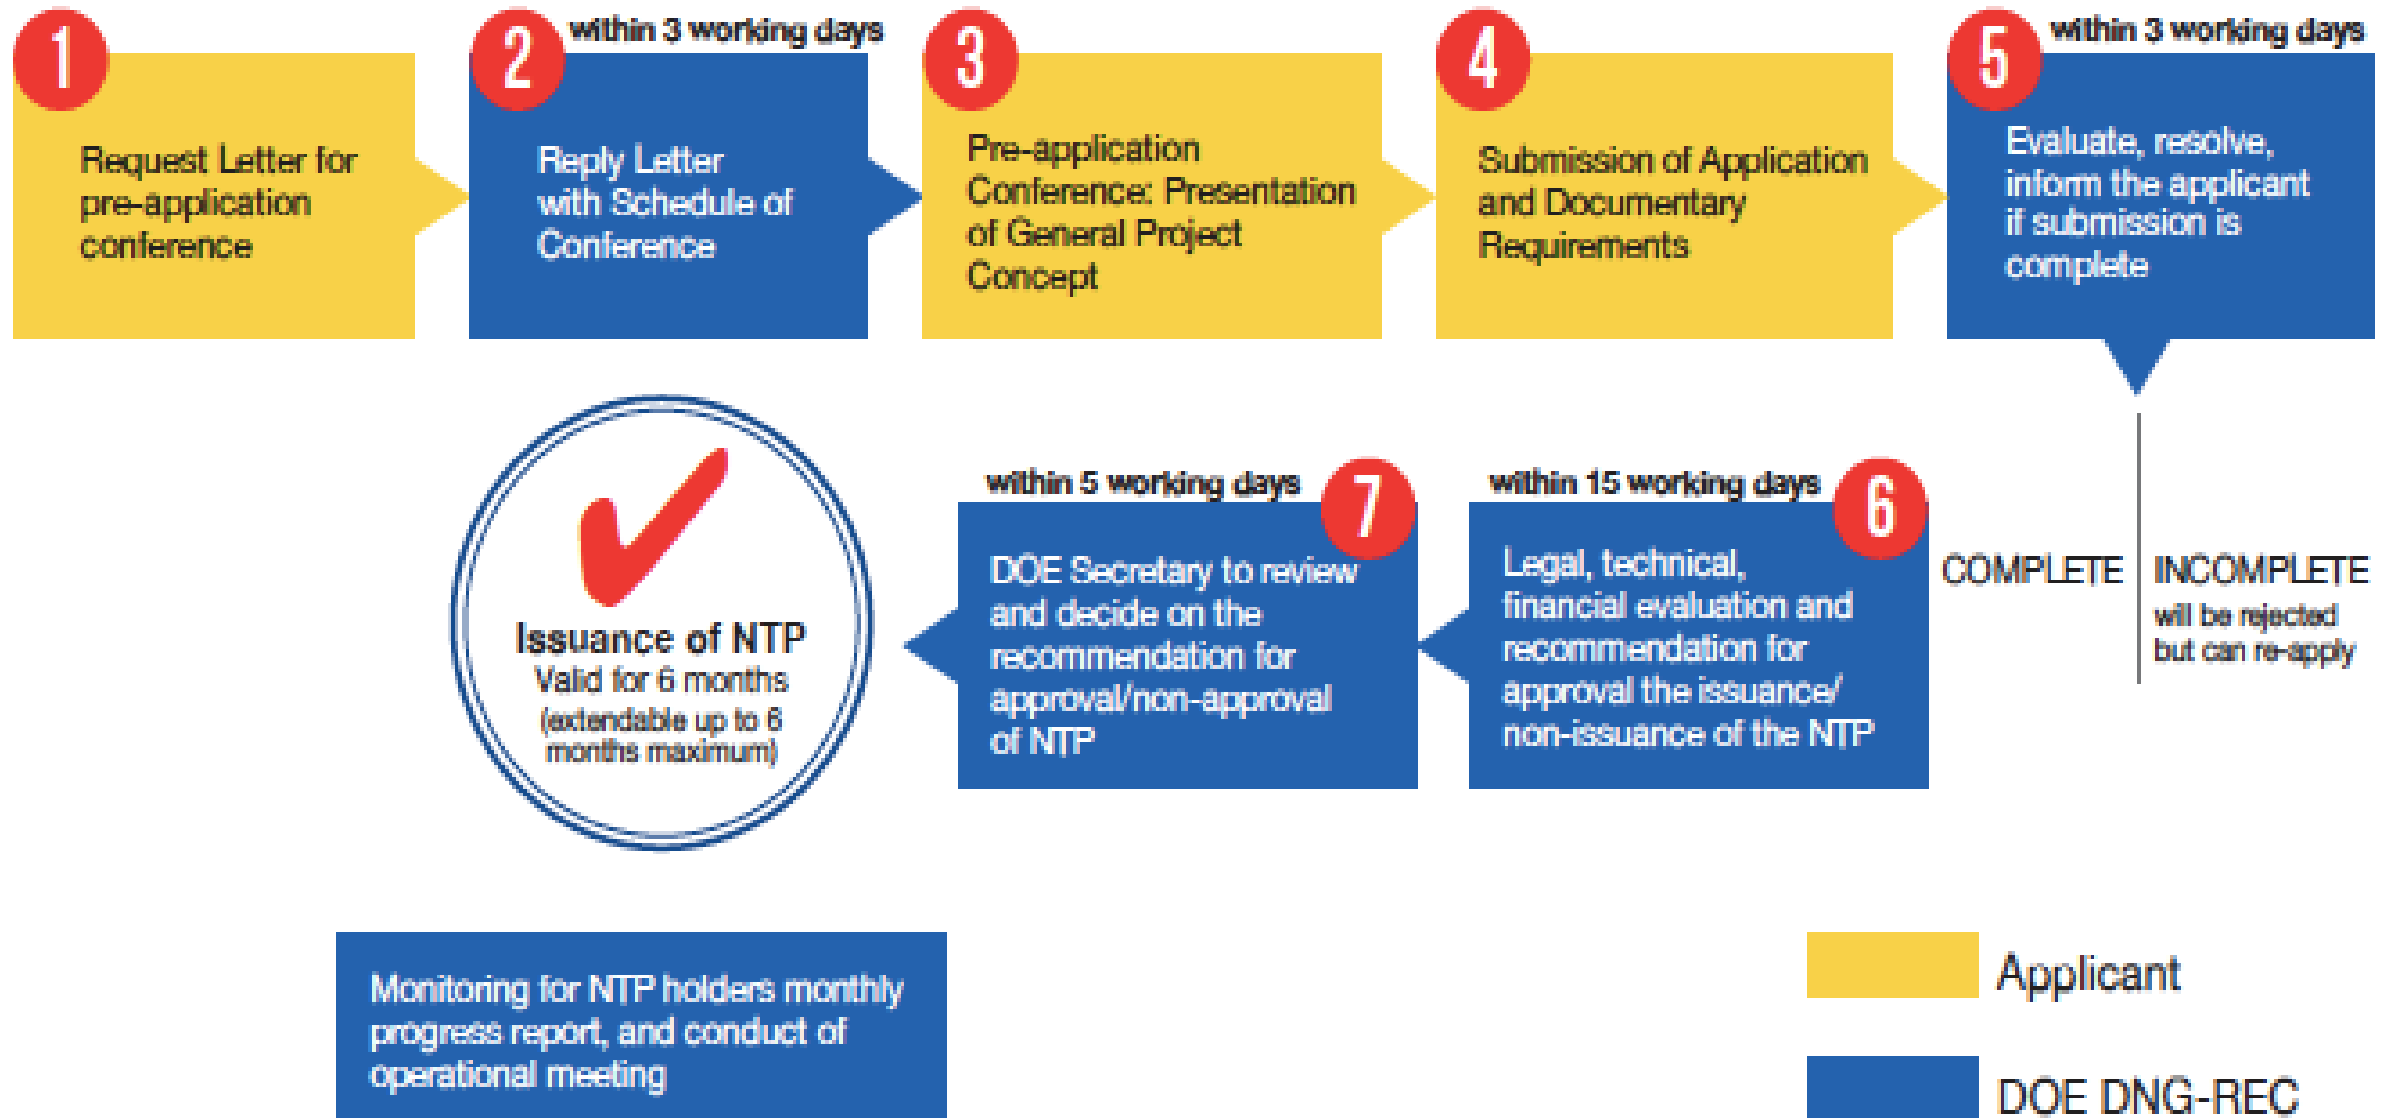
1
Request Letter for pre-application conference

2
within 3 working days
Reply Letter with Schedule of Conference

3
Pre-application Conference: Presentation of General Project Concept

4
Submission of Application and Documentary Requirements

5
within 3 working days
Evaluate, resolve, inform the applicant if submission is complete

COMPLETE

INCOMPLETE
will be rejected but can re-apply

6
within 15 working days
Legal, technical, financial evaluation and recommendation for approval the issuance/ non-issuance of the NTP

7
within 5 working days
DOE Secretary to review and decide on the recommendation for approval/non-approval of NTP

Issuance of NTP
Valid for 6 months
(extendable up to 6 months maximum)

Monitoring for NTP holders monthly progress report, and conduct of operational meeting

Applicant

DOE DNG-REC